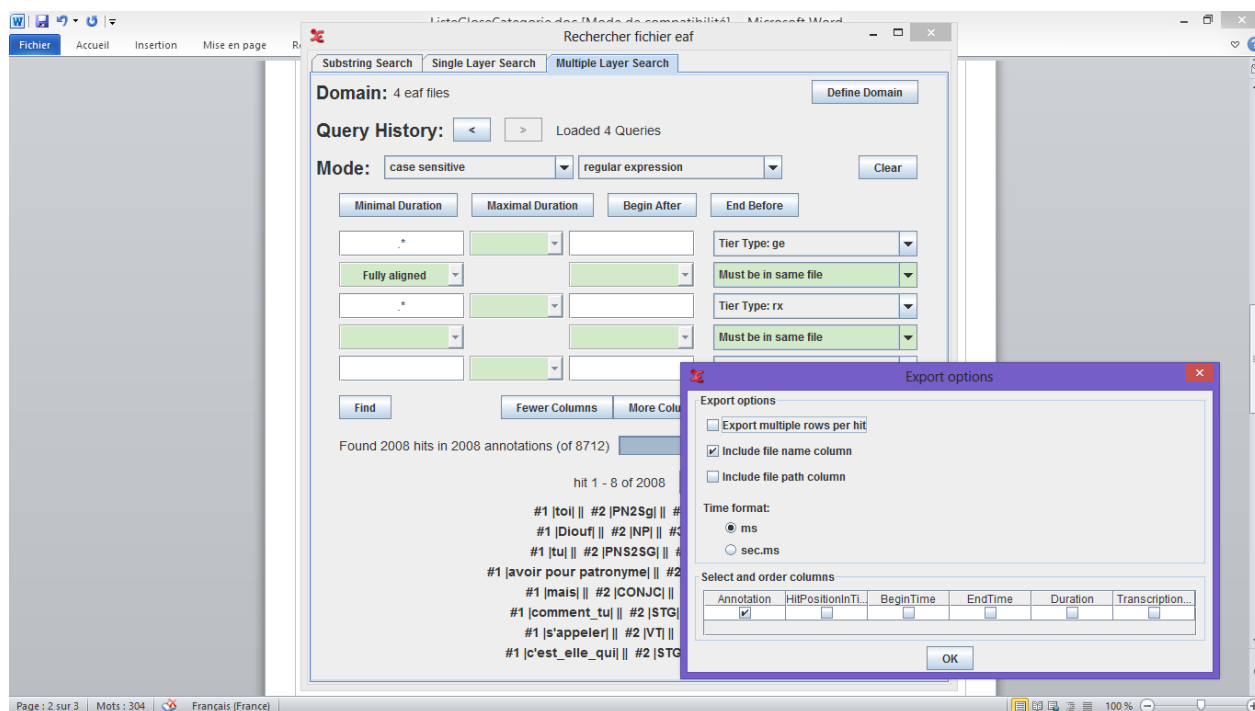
ListeClasseCategorie.doc [Mode de compatibilité] - Microsoft Word

Fichier Accueil Insertion Mise en page R

Rechercher fichier eaf

Substring Search | Single Layer Search | Multiple Layer Search

Domain: 4 eaf files

Define Domain

Query History: < > Loaded 4 Queries

Mode: case sensitive | regular expression

Clear

Minimal Duration | Maximal Duration | Begin After | End Before

.* | Tier Type: ge

Fully aligned | Must be in same file

.* | Tier Type: rx

Must be in same file

Find

Fewer Columns | More Colu

Found 2008 hits in 2008 annotations (of 8712)

hit 1 - 8 of 2008

#1 |toi| || #2 |PN2Sg| || #

#1 |Diouf| || #2 |NP| || #3

#1 |tu| || #2 |PNS2SG| || #

#1 |avoir pour patronyme| || #2

#1 |mais| || #2 |CONJC| ||

#1 |comment_tu| || #2 |STG|

#1 |s'appeler| || #2 |VT| ||

#1 |c'est_elle_qui| || #2 |STG

Export options

Export options

Export multiple rows per hit

Include file name column

Include file path column

Time format:

ms

sec.ms

Select and order columns

| Annotation | HitPositionInTi... | BeginTime | EndTime | Duration | Transcription... |
|---|---|---|---|---|---|
| ☑ | ☐ | ☐ | ☐ | ☐ | ☐ |

OK

Page : 2 sur 3 | Mots : 304 | Français (France) | 100 %